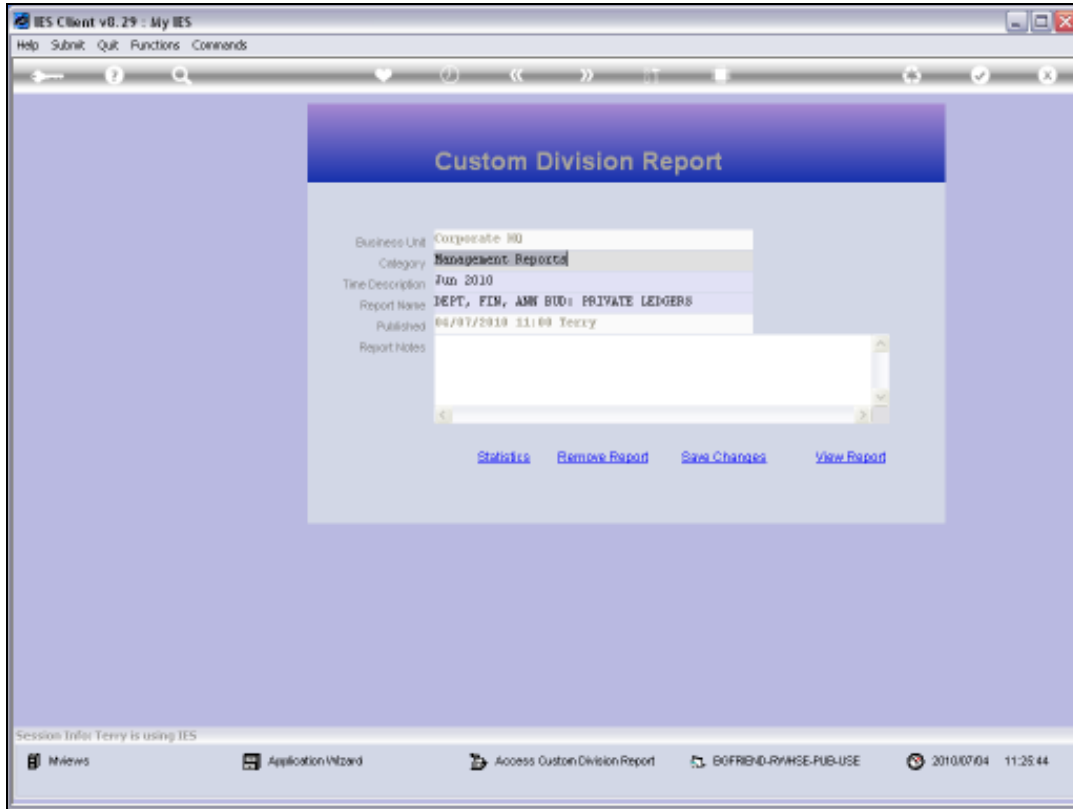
IES Client v8.29 : My IES

Help Submit Quit Functions Commands

Custom Division Report

Business Unit Corporate HQ
Category Management Reports
Time Description Jun 2010
Report Name DEPT, FIN, ANN BUD: PRIVATE LEDGERS
Published 04/07/2010 11:00 Terry
Report Notes

Statistics Remove Report Save Changes View Report

Session Info: Terry is using IES

Mviews Application Wizard Access Custom Division Report BOFRIEND-RWHSE-PUB-USE 2010/07/04 11:25:44